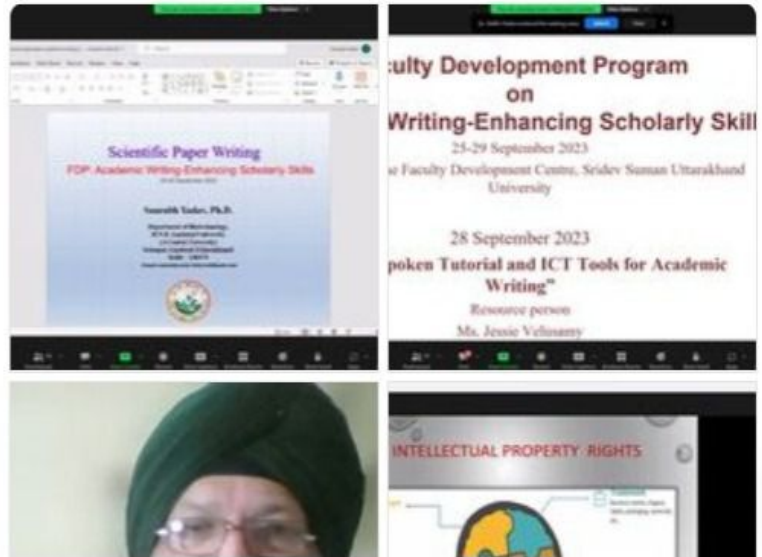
Scientific Paper Writing
FDP: Academic Writing-Enhancing Scholarly Skills

Saurabh Yadav, Ph.D.

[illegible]

ulty Development Program
on
Writing-Enhancing Scholarly Skill
25-29 September 2023
e Faculty Development Centre, Sridev Suman Uttarakhand University

28 September 2023
poken Tutorial and ICT Tools for Academic Writing"
Resource person
Ms. Jessie Velusamy

INTELLECTUAL PROPERTY RIGHTS